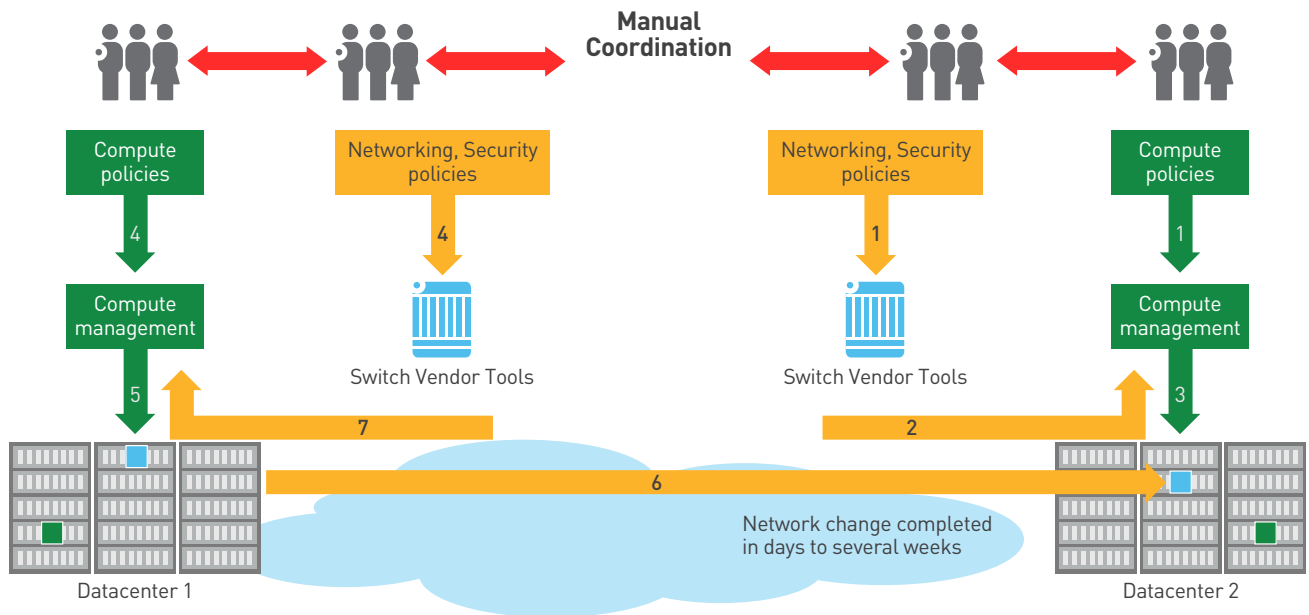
Manual Coordination

Compute policies

Networking, Security policies

Networking, Security policies

Compute policies

4

4

1

1

Compute management

Switch Vendor Tools

Switch Vendor Tools

Compute management

5

3

7

2

6

Network change completed in days to several weeks

Datacenter 1

Datacenter 2